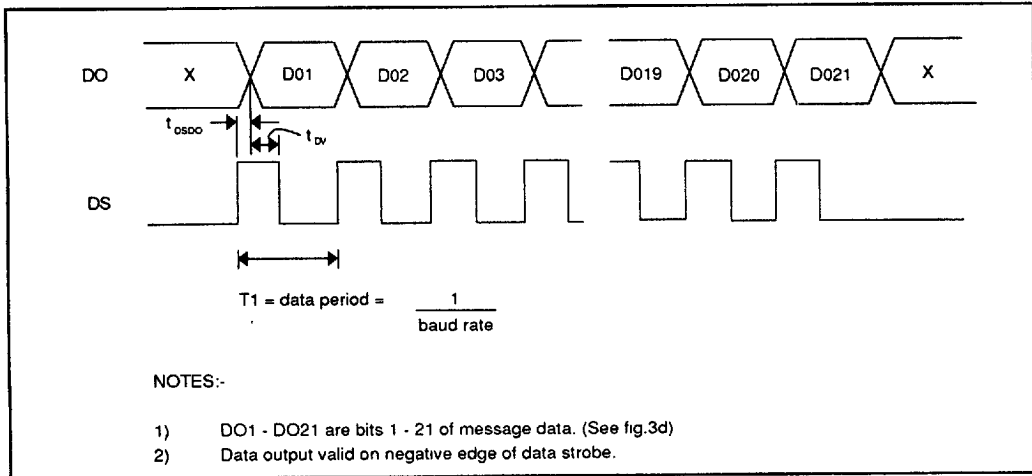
DO

X

D01

D02

D03

D019

D020

D021

X

$t_{DSDO}$

$t_{DV}$

DS

T1 = data period = $\frac{1}{\text{baud rate}}$

NOTES:-

1) DO1 - DO21 are bits 1 - 21 of message data. (See fig.3d)

2) Data output valid on negative edge of data strobe.